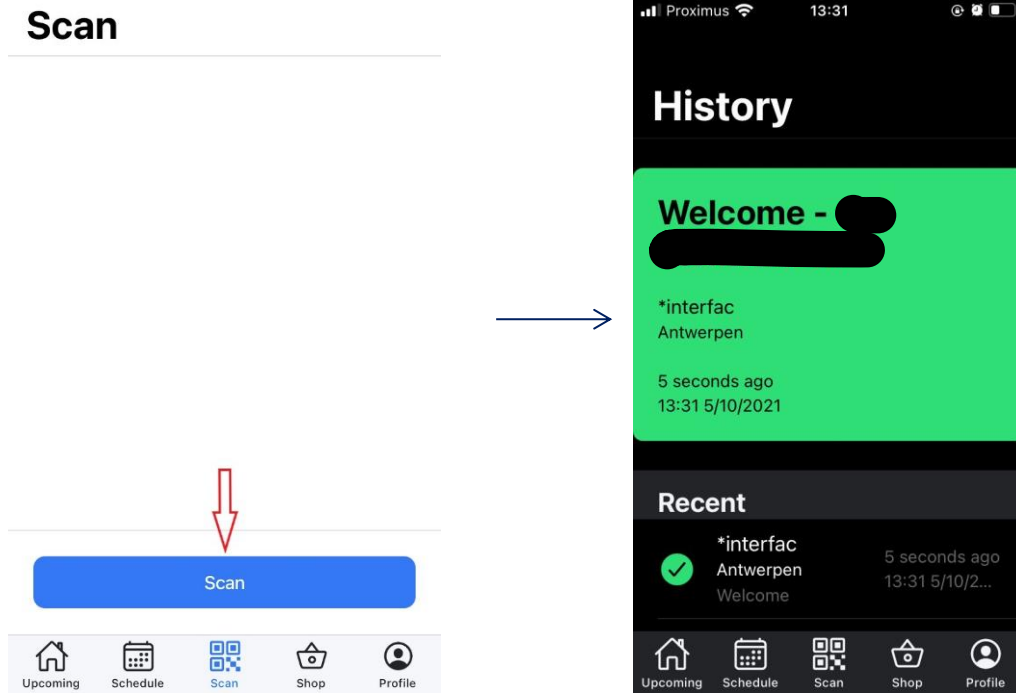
Scan

Scan

Upcoming Schedule Scan Shop Profile

Proximus 13:31

History

Welcome - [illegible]

*interfac
Antwerpen

5 seconds ago
13:31 5/10/2021

Recent

*interfac
Antwerpen
Welcome

5 seconds ago
13:31 5/10/2...

Upcoming Schedule Scan Shop Profile